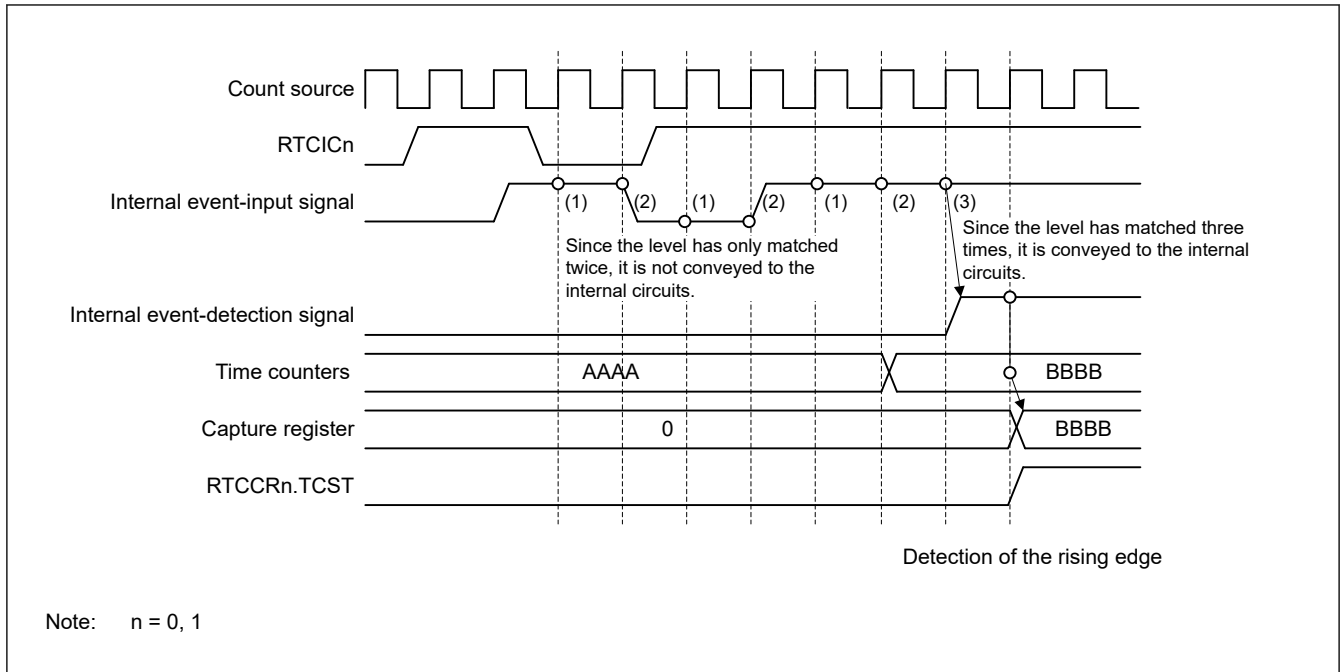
Count source

RTCICn

Internal event-input signal

(1) (2) (1) (2) (1) (2) (3)

Since the level has only matched twice, it is not conveyed to the internal circuits.

Since the level has matched three times, it is conveyed to the internal circuits.

Internal event-detection signal

Time counters

AAAA

BBBB

Capture register

0

BBBB

RTCCRn.TCST

Detection of the rising edge

Note: n = 0, 1